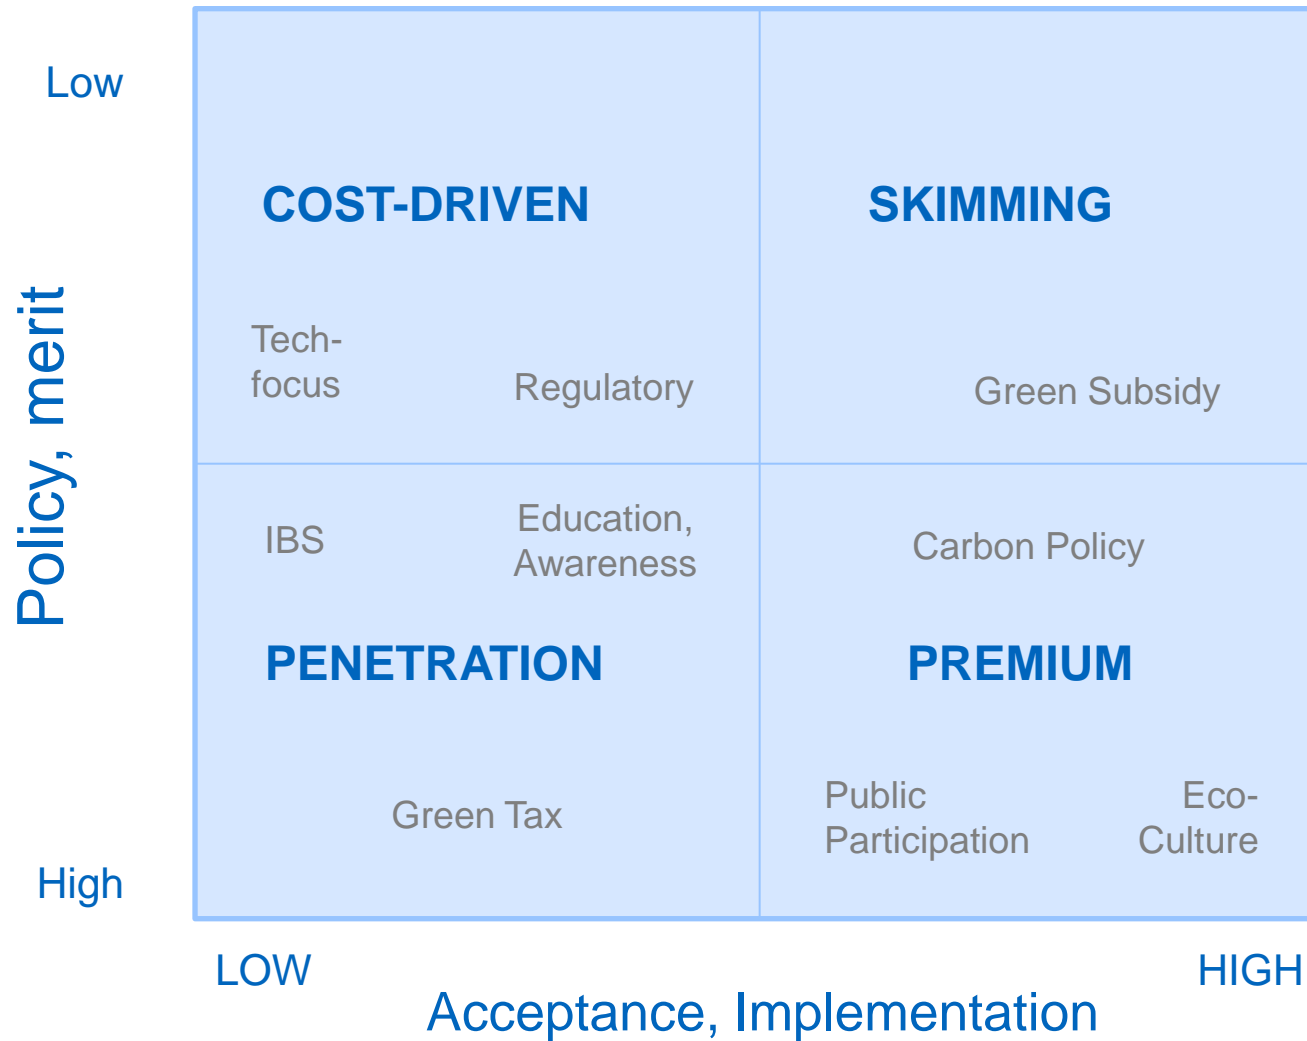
Policy, merit

Low

High

COST-DRIVEN

Tech-focus

Regulatory

SKIMMING

Green Subsidy

IBS

Education, Awareness

PENETRATION

Green Tax

Carbon Policy

PREMIUM

Public Participation

Eco-Culture

LOW

HIGH

Acceptance, Implementation